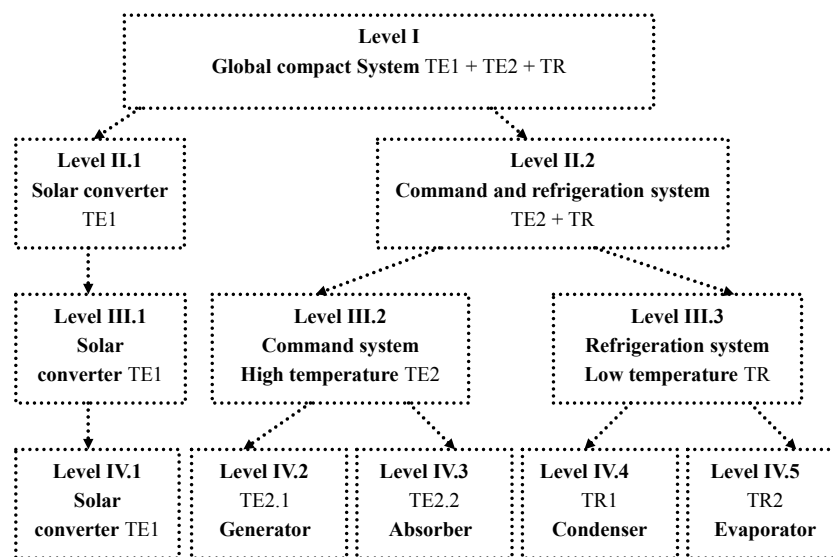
Level I
Global compact System TE1 + TE2 + TR

Level II.1
Solar converter
TE1

Level II.2
Command and refrigeration system
TE2 + TR

Level III.1
Solar
converter TE1

Level III.2
Command system
High temperature TE2

Level III.3
Refrigeration system
Low temperature TR

Level IV.1
Solar
converter TE1

Level IV.2
TE2.1
Generator

Level IV.3
TE2.2
Absorber

Level IV.4
TR1
Condenser

Level IV.5
TR2
Evaporator